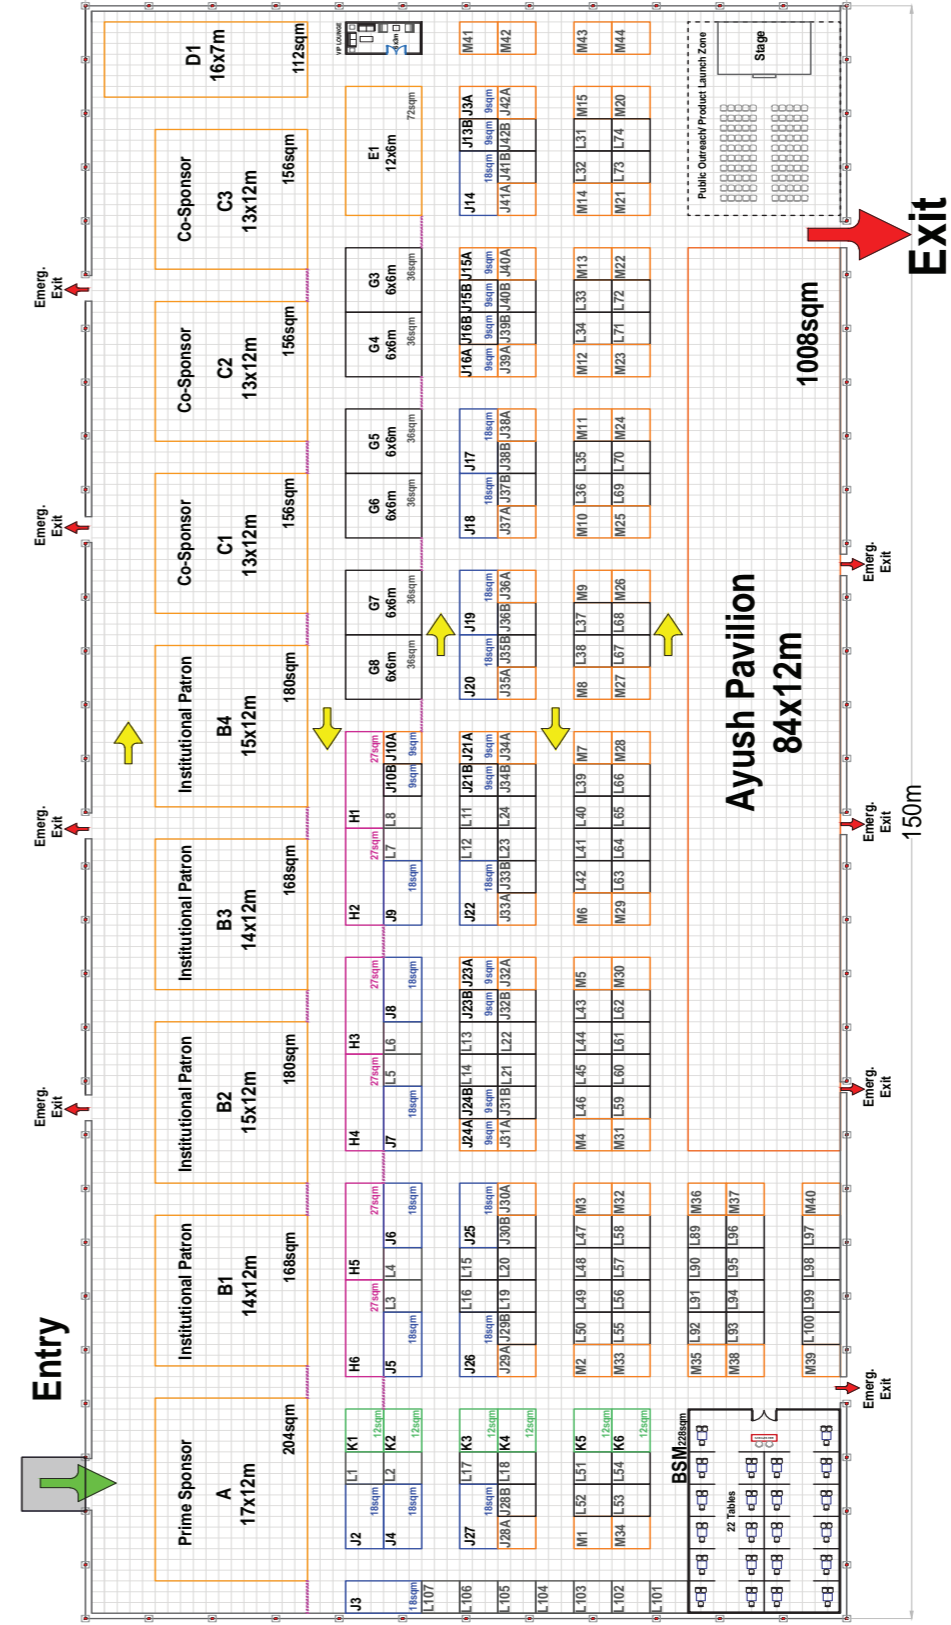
Entry

Exit

Prime Sponsor
A
17x12m
204sqm

Institutional Patron
B1
14x12m
168sqm

Institutional Patron
B2
15x12m
180sqm

Institutional Patron
B3
14x12m
168sqm

Institutional Patron
B4
15x12m
180sqm

Co-Sponsor
C1
13x12m
156sqm

Co-Sponsor
C2
13x12m
156sqm

Co-Sponsor
C3
13x12m
156sqm

D1
16x7m
112sqm

E1
12x6m
72sqm

G1 G3
6x6m
36sqm

G4
6x6m
36sqm

G5
6x6m
36sqm

G6
6x6m
36sqm

G7
6x6m
36sqm

G8
6x6m
36sqm

VIP LOUNGE

Public Outreach/ Product Launch Zone
Stage

Ayush Pavilion
84x12m
1008sqm

150m

Emerg. Exit
Emerg. Exit
Emerg. Exit
Emerg. Exit
Emerg. Exit
Emerg. Exit
Emerg. Exit
Emerg. Exit

BSM 228sqm
22 Tables

H1 27sqm L8 L7 27sqm J10B J10A 9sqm 9sqm J9 18sqm
H2
H3 27sqm L6 L5 27sqm J8 18sqm J7 18sqm
H4
H5 27sqm L4 L3 27sqm J6 18sqm J5 18sqm
H6
K1 12sqm L1 J2 18sqm K2 12sqm L2 J4 18sqm
J3 18sqm
L107 L106 L105 L104 L103 L102 L101

J14 J13B J13A 18sqm 9sqm 9sqm J41A J41B J42B J42A
J16A J16B J15B J15A 9sqm 9sqm 9sqm 9sqm J39A J39B J40B J40A
J18 J17 18sqm 18sqm J37A J37B J38B J38A
J20 J19 18sqm 18sqm J35A J35B J36B J36A
J22 J21B J21A 9sqm 9sqm L12 L11 18sqm J33A J33B L23 L24 J34B J34A
J24A J24B L14 L13 J23B J23A 9sqm 9sqm 9sqm 9sqm J31A J31B L21 L22 J32B J32A
J26 L16 L15 J25 18sqm 18sqm J29A J29B L19 L20 J30B J30A
J27 L17 K3 12sqm 18sqm J28A J28B L18 K4 12sqm

M41 M42
M43 M44
M14 L32 L31 M15
M21 L73 L74 M20
M12 L34 L33 M13
M23 L71 L72 M22
M10 L36 L35 M11
M25 L69 L70 M24
M8 L38 L37 M9
M27 L67 L68 M26
M6 L42 L41 L40 L39 M7
M29 L63 L64 L65 L66 M28
M4 L46 L45 L44 L43 M5
M31 L59 L60 L61 L62 M30
M2 L50 L49 L48 L47 M3
M33 L55 L56 L57 L58 M32
M1 L52 L51 K5 12sqm
M34 L53 L54 K6 12sqm
M35 L92 L91 L90 L89 M36
M38 L93 L94 L95 L96 M37
M39 L100 L99 L98 L97 M40